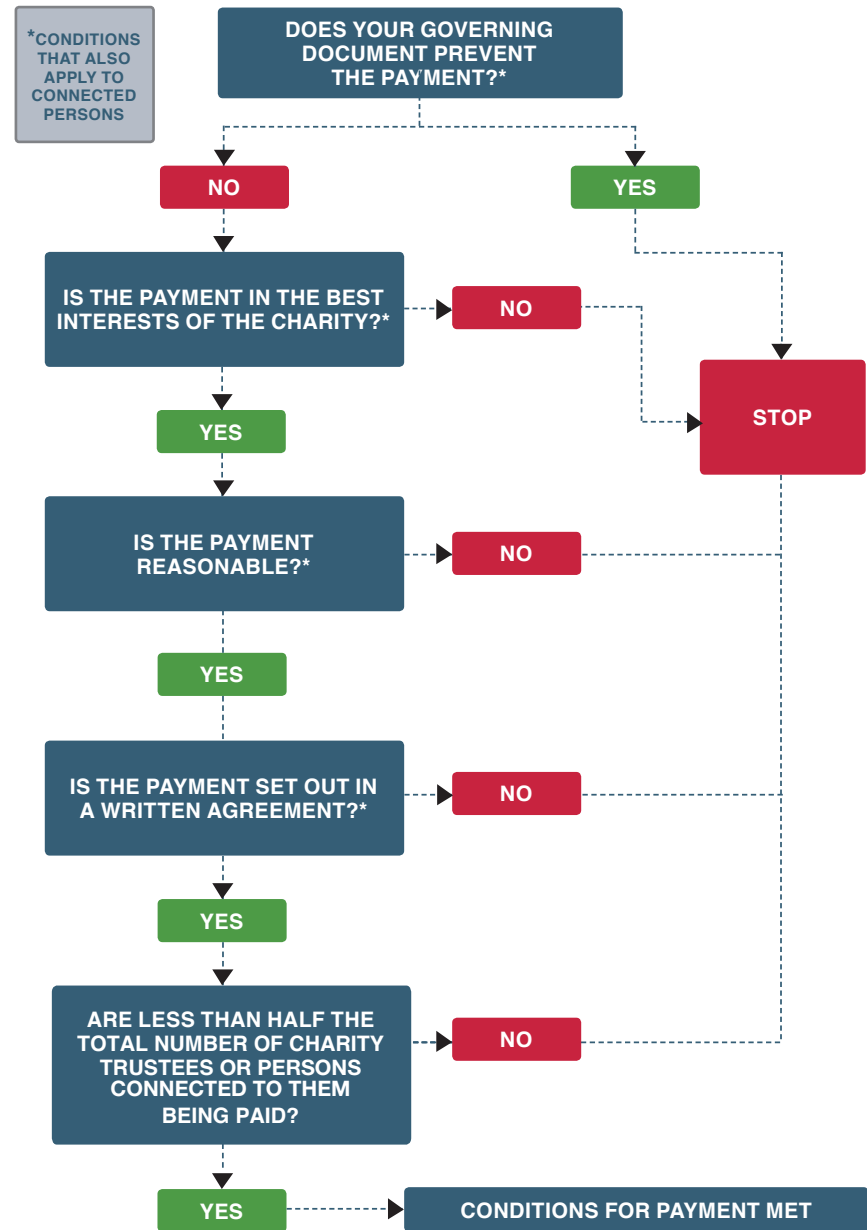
*CONDITIONS THAT ALSO APPLY TO CONNECTED PERSONS

DOES YOUR GOVERNING DOCUMENT PREVENT THE PAYMENT?*

NO

YES

IS THE PAYMENT IN THE BEST INTERESTS OF THE CHARITY?*

NO

STOP

YES

IS THE PAYMENT REASONABLE?*

NO

YES

IS THE PAYMENT SET OUT IN A WRITTEN AGREEMENT?*

NO

YES

ARE LESS THAN HALF THE TOTAL NUMBER OF CHARITY TRUSTEES OR PERSONS CONNECTED TO THEM BEING PAID?

NO

YES

CONDITIONS FOR PAYMENT MET